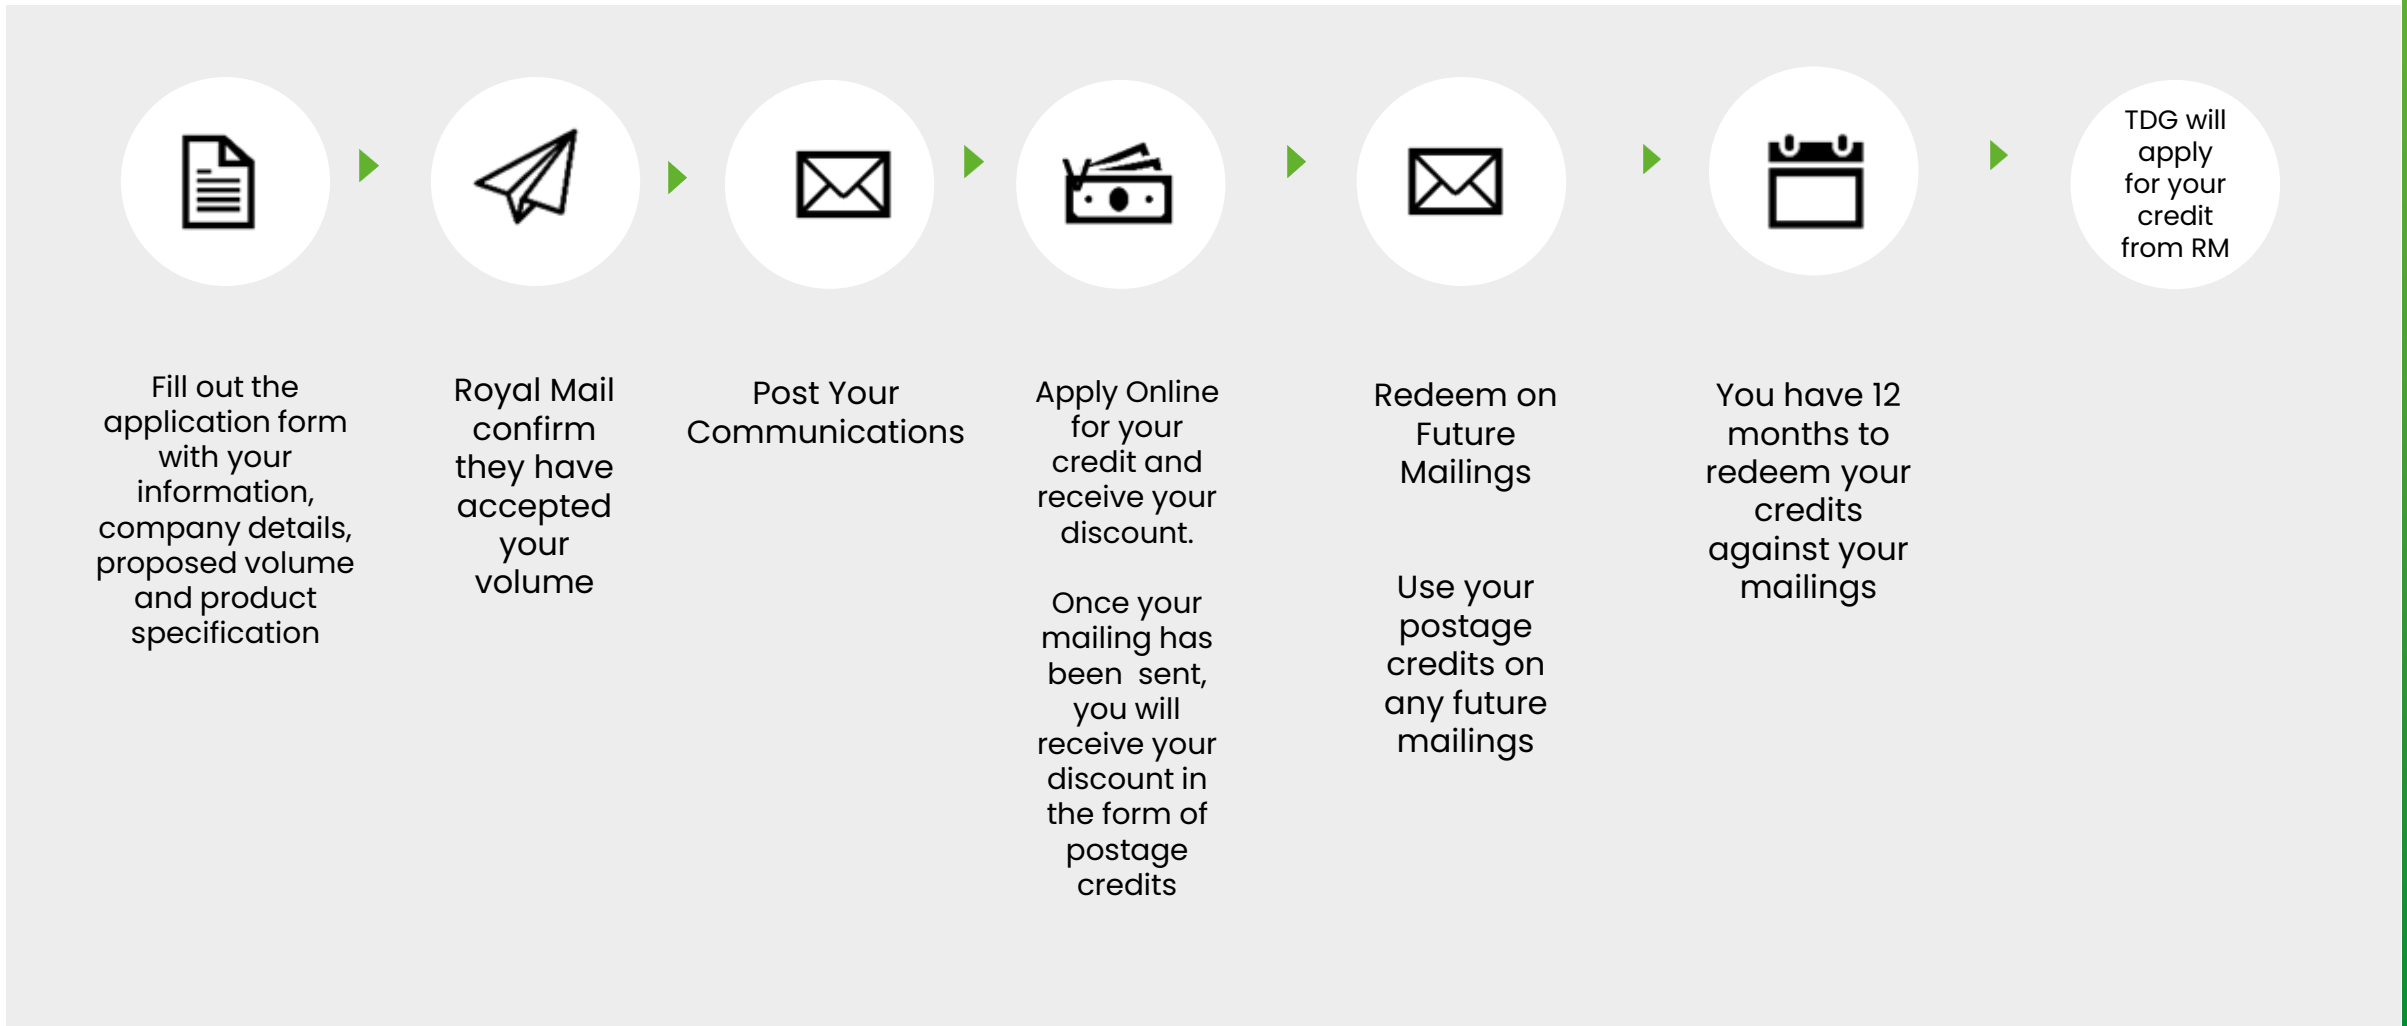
TDG will apply for your credit from RM

Fill out the application form with your information, company details, proposed volume and product specification

Royal Mail confirm they have accepted your volume

Post Your Communications

Apply Online for your credit and receive your discount.

Once your mailing has been sent, you will receive your discount in the form of postage credits

Redeem on Future Mailings

Use your postage credits on any future mailings

You have 12 months to redeem your credits against your mailings